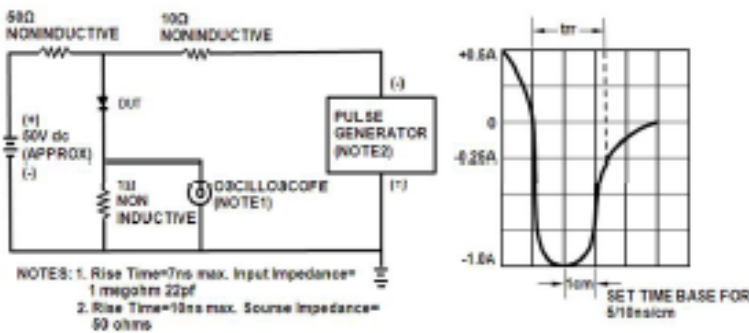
50Ω NONINDUCTIVE

10Ω NONINDUCTIVE

(+) 50V dc (APPROX) (-)

DUT

1Ω NON INDUCTIVE

OSCILLOSCOPE (NOTE1)

(-)

PULSE GENERATOR (NOTE2)

(+)

NOTES: 1. Rise Time=7ns max. Input Impedance= 1 megohm 22pf
2. Rise Time=10ns max. Sourse Impedance= 50 ohms

trr

+0.5A

0

-0.25A

-1.0A

1cm

SET TIME BASE FOR 5/10ns/cm